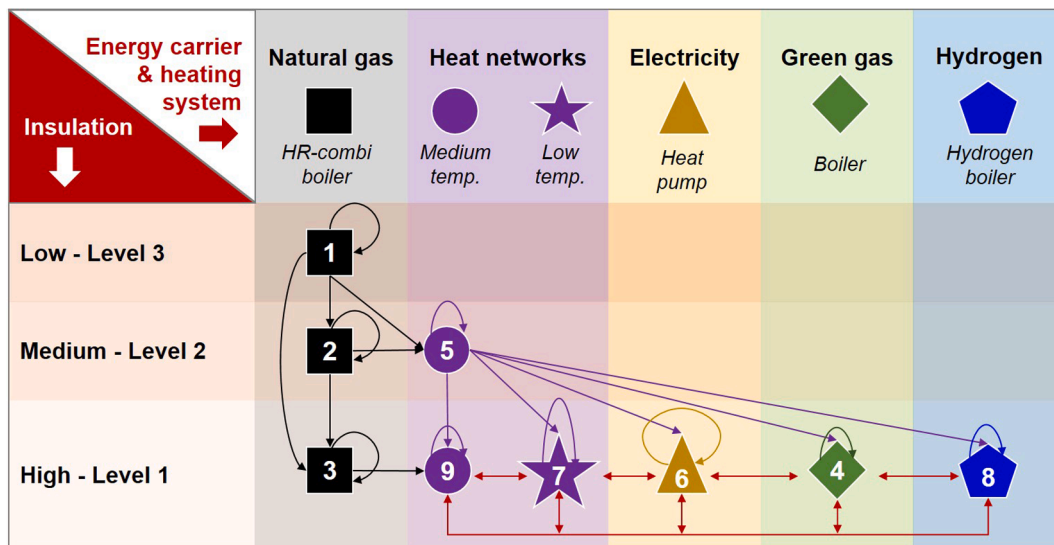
Energy carrier & heating system

Insulation

Natural gas
HR-combi boiler

Heat networks
Medium temp.
Low temp.

Electricity
Heat pump

Green gas
Boiler

Hydrogen
Hydrogen boiler

Low - Level 3
Medium - Level 2
High - Level 1

1
2
3
5
9
7
6
4
8